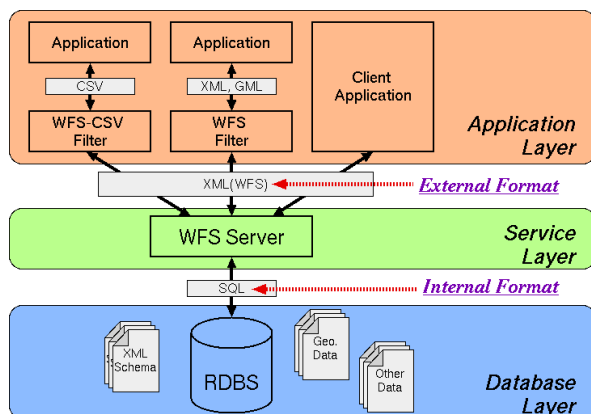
Application

CSV

WFS-CSV Filter

Application

XML, GML

WFS Filter

Client Application

Application Layer

XML(WFS)

External Format

WFS Server

Service Layer

SQL

Internal Format

XML Schema

RDBS

Geo. Data

Other Data

Database Layer